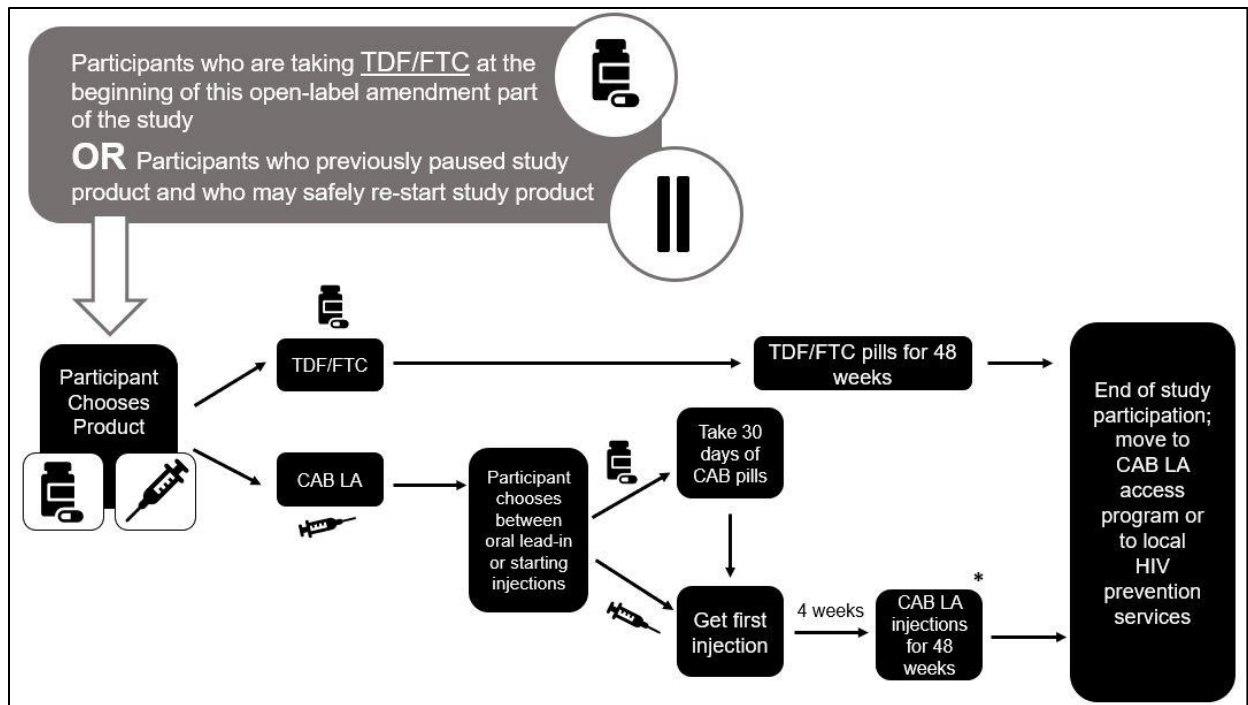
Participants who are taking TDF/FTC at the beginning of this open-label amendment part of the study

OR Participants who previously paused study product and who may safely re-start study product

Participant Chooses Product

TDF/FTC

TDF/FTC pills for 48 weeks

CAB LA

Participant chooses between oral lead-in or starting injections

Take 30 days of CAB pills

Get first injection

4 weeks

CAB LA injections for 48 weeks

*

End of study participation; move to CAB LA access program or to local HIV prevention services